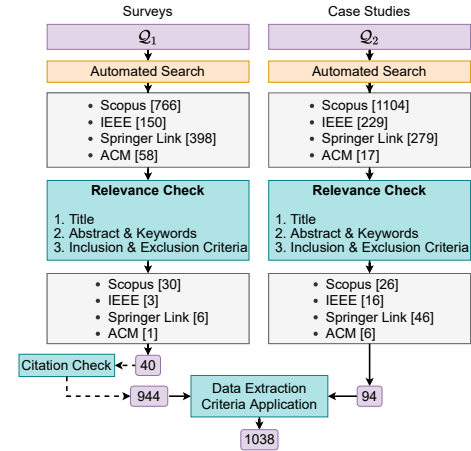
Surveys

$\mathcal{Q}_1$

Automated Search

- Scopus [766]
- IEEE [150]
- Springer Link [398]
- ACM [58]

**Relevance Check**

1. Title
2. Abstract & Keywords
3. Inclusion & Exclusion Criteria

- Scopus [30]
- IEEE [3]
- Springer Link [6]
- ACM [1]

40

Citation Check

944

Case Studies

$\mathcal{Q}_2$

Automated Search

- Scopus [1104]
- IEEE [229]
- Springer Link [279]
- ACM [17]

**Relevance Check**

1. Title
2. Abstract & Keywords
3. Inclusion & Exclusion Criteria

- Scopus [26]
- IEEE [16]
- Springer Link [46]
- ACM [6]

94

Data Extraction Criteria Application

1038